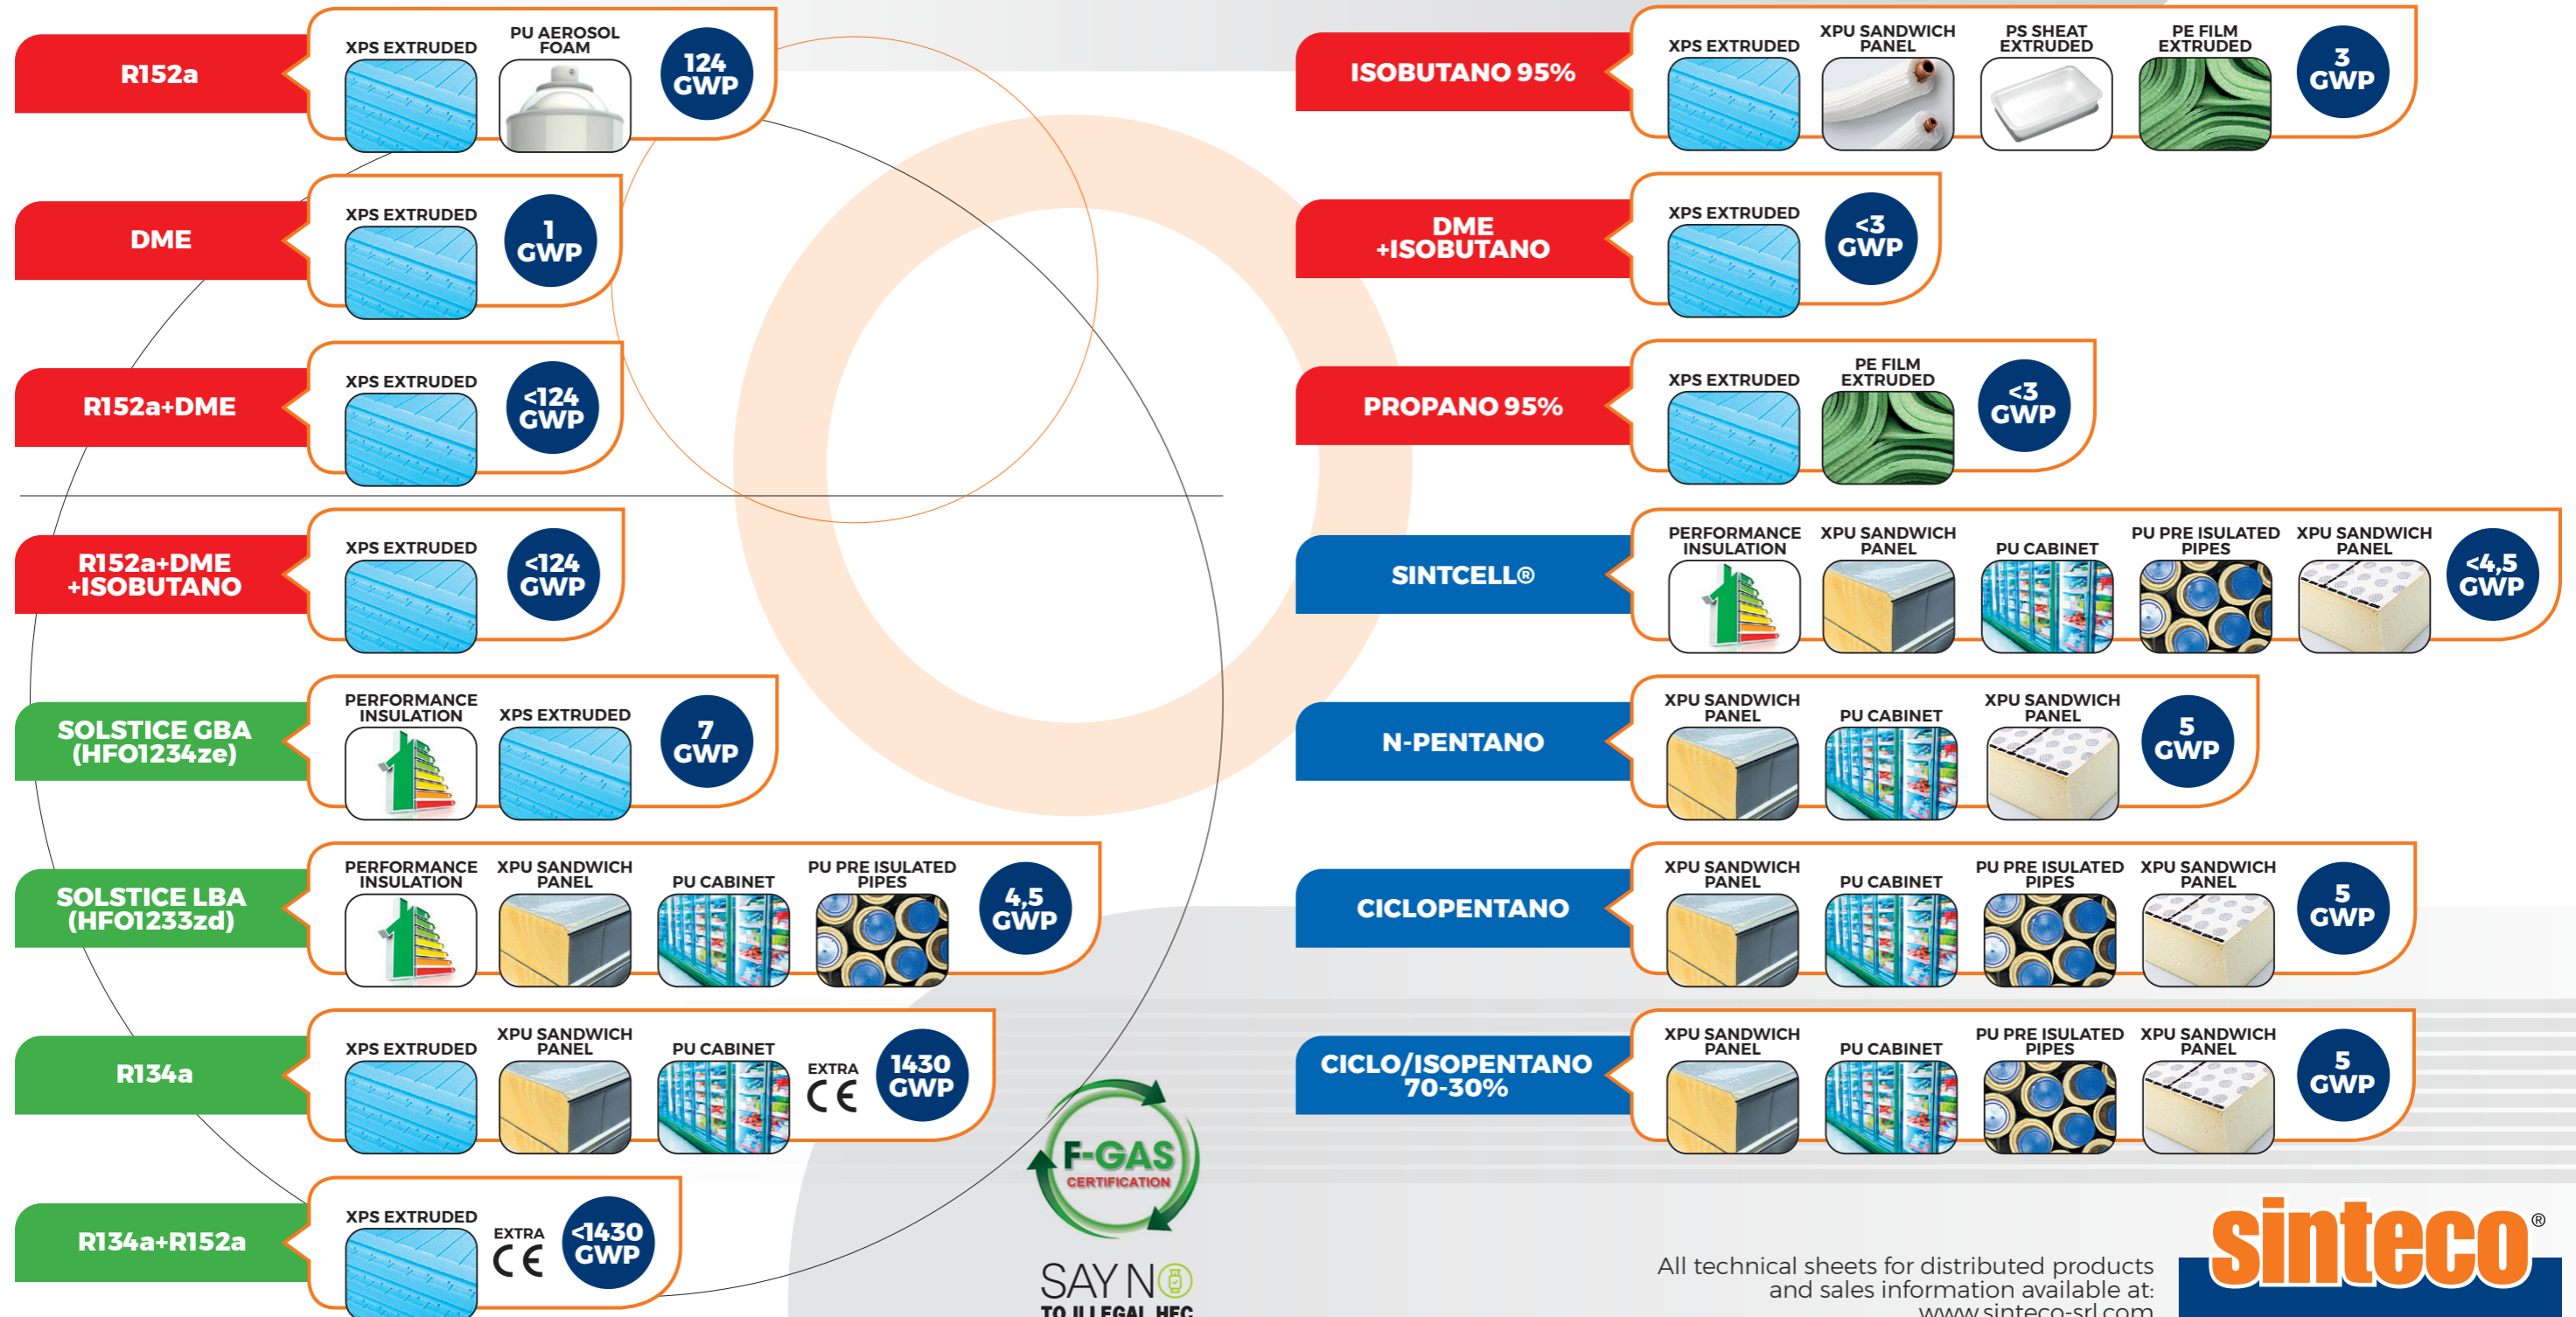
R152a
XPS EXTRUDED
PU AEROSOL FOAM
124 GWP

DME
XPS EXTRUDED
1 GWP

R152a+DME
XPS EXTRUDED
<124 GWP

R152a+DME +ISOBUTANO
XPS EXTRUDED
<124 GWP

SOLSTICE GBA (HFO1234ze)
PERFORMANCE INSULATION
XPS EXTRUDED
7 GWP

SOLSTICE LBA (HFO1233zd)
PERFORMANCE INSULATION
XPU SANDWICH PANEL
PU CABINET
PU PRE ISULATED PIPES
4,5 GWP

R134a
XPS EXTRUDED
XPU SANDWICH PANEL
PU CABINET
EXTRA CE
1430 GWP

R134a+R152a
XPS EXTRUDED
EXTRA CE
<1430 GWP

ISOBUTANO 95%
XPS EXTRUDED
XPU SANDWICH PANEL
PS SHEAT EXTRUDED
PE FILM EXTRUDED
3 GWP

DME +ISOBUTANO
XPS EXTRUDED
<3 GWP

PROPANO 95%
XPS EXTRUDED
PE FILM EXTRUDED
<3 GWP

SINTCELL®
PERFORMANCE INSULATION
XPU SANDWICH PANEL
PU CABINET
PU PRE ISULATED PIPES
XPU SANDWICH PANEL
<4,5 GWP

N-PENTANO
XPU SANDWICH PANEL
PU CABINET
XPU SANDWICH PANEL
5 GWP

CICLOPENTANO
XPU SANDWICH PANEL
PU CABINET
PU PRE ISULATED PIPES
XPU SANDWICH PANEL
5 GWP

CICLO/ISOPENTANO 70-30%
XPU SANDWICH PANEL
PU CABINET
PU PRE ISULATED PIPES
XPU SANDWICH PANEL
5 GWP

F-GAS CERTIFICATION
SAY NO
TO ILLEGAL HFC

All technical sheets for distributed products and sales information available at:
www.sinteco-srl.com

sinteco®